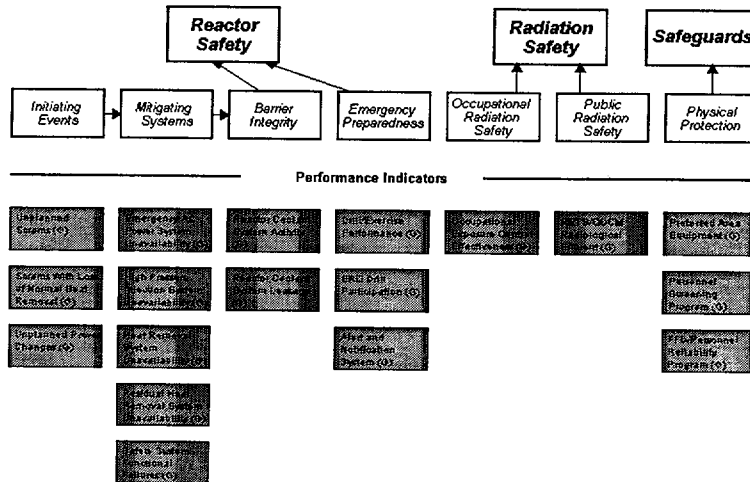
Reactor Safety

Radiation Safety

Safeguards

Initiating Events

Mitigating Systems

Barrier Integrity

Emergency Preparedness

Occupational Radiation Safety

Public Radiation Safety

Physical Protection

Performance Indicators

Unplanned Scrams (G)

Scrams with Loss of Normal Heat Removal (G)

Unplanned Power Changes (G)

Emergency AC Power System Unavailability (G)

High Pressure Injection System Unavailability (G)

Heat Removal System Unavailability (G)

Residual Heat Removal System Unavailability (G)

Safety System Functional Failures (G)

Reactor Coolant System Activity (G)

Reactor Coolant System Leakage (G)

Drill/Exercise Performance (G)

ERO Drill Participation (G)

Alert and Notification System (G)

Occupational Exposure Control Effectiveness (G)

RETS/ODCM Radiological Effluent (G)

Protected Area Equipment (G)

Personnel Screening Program (G)

FFD/Personnel Reliability Program (G)